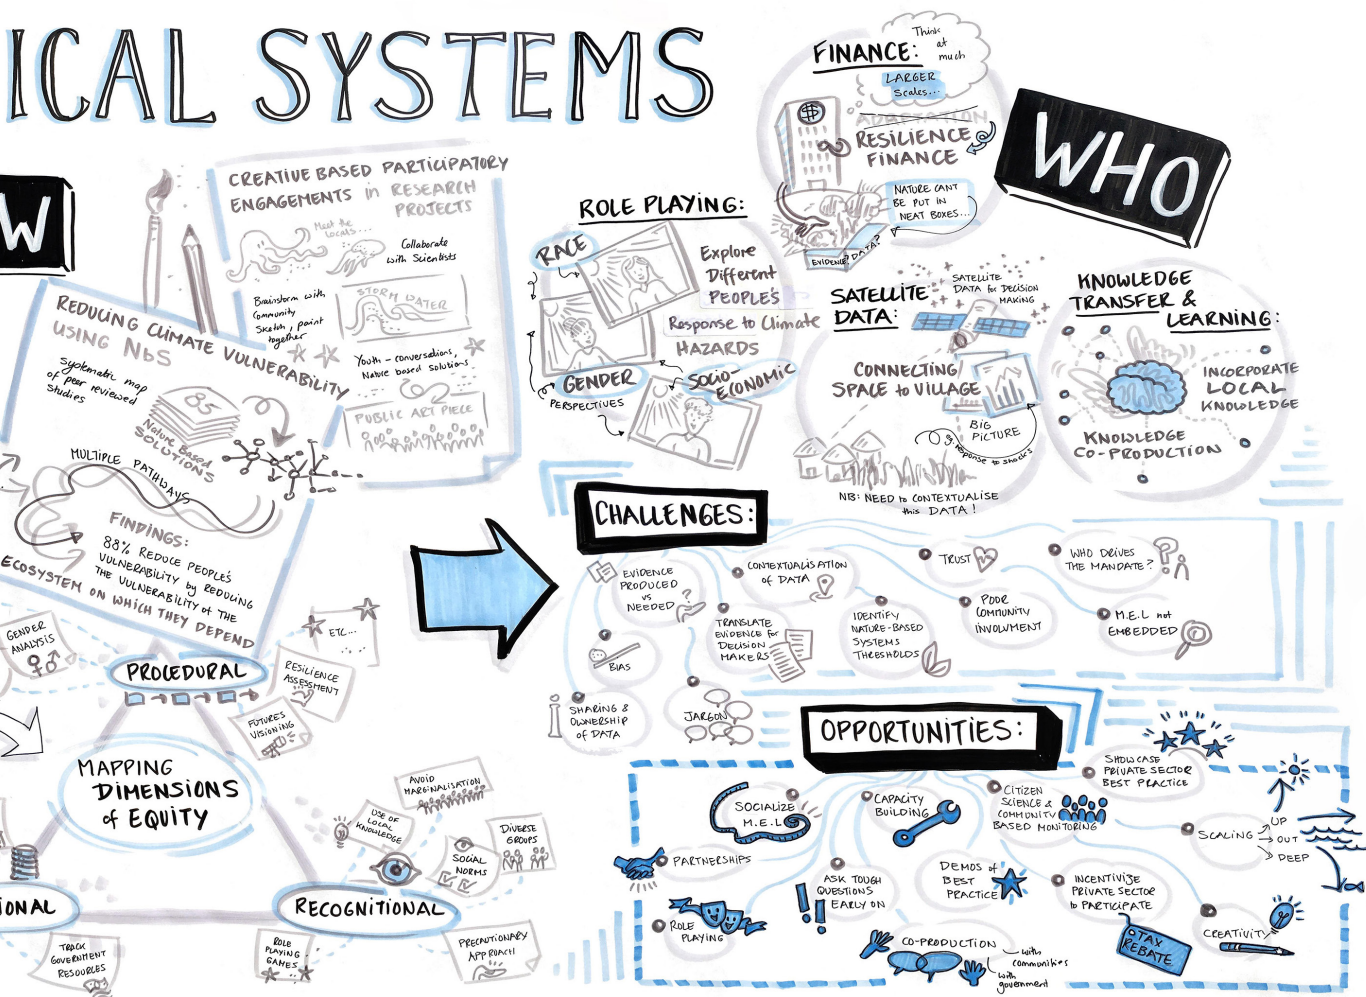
ICAL SYSTEMS

W

CREATIVE BASED PARTICIPATORY ENGAGEMENTS in RESEARCH PROJECTS

Meet the locals...

Collaborate with Scientists

Brainstorm with Community Sketch, paint together

STORM DATER

Youth - conversations, Nature based Solutions

PUBLIC ART PIECE

REDUCING CLIMATE VULNERABILITY USING NbS

systematic map of peer reviewed studies

85

Nature Based SOLUTIONS

MULTIPLE PATHWAYS

FINDINGS: 88% Reduce PEOPLES VULNERABILITY by REDUCING THE VULNERABILITY of THE ECOSYSTEM ON WHICH THEY DEPEND

GENDER ANALYSIS

ETC...

PROCEDURAL

RESILIENCE ASSESSMENT

FUTURES VISIONING

MAPPING DIMENSIONS of EQUITY

AVOID MARGINALISATION

USE OF LOCAL KNOWLEDGE

DIVERSE GROUPS

SOCIAL NORMS

ONAL

RECOGNITIONAL

TRACK GOVERNMENT RESOURCES

ROLE PLAYING GAMES

PRECAUTIONARY APPROACH

FINANCE: Think at much LARGER Scales...

RESILIENCE FINANCE

NATURE CANT BE PUT IN NEAT BOXES...

EVIDENCE? DATA?

WHO

ROLE PLAYING:

RACE

Explore Different PEOPLE'S Response to Climate HAZARDS

GENDER PERSPECTIVES

SOCIO-ECONOMIC

SATELLITE DATA:

SATELLITE DATA for DECISION MAKING

CONNECTING SPACE to VILLAGE

BIG PICTURE

response to shocks

NB: NEED to CONTEXTUALISE this DATA!

KNOWLEDGE TRANSFER & LEARNING:

INCORPORATE LOCAL KNOWLEDGE

KNOWLEDGE CO-PRODUCTION

CHALLENGES:

EVIDENCE PRODUCED vs NEEDED

CONTEXTUALISATION of DATA

TRUST

WHO DRIVES THE MANDATE?

BIAS

TRANSLATE EVIDENCE for DECISION MAKERS

IDENTIFY NATURE-BASED SYSTEMS THRESHOLDS

POOR COMMUNITY INVOLVEMENT

M.E.L not EMBEDDED

SHARING & OWNERSHIP of DATA

JARGON

OPPORTUNITIES:

SHOWCASE PRIVATE SECTOR BEST PRACTICE

SOCIALIZE M.E.L

CAPACITY BUILDING

CITIZEN SCIENCE & COMMUNITY BASED MONITORING

SCALING UP OUT DEEP

PARTNERSHIPS

ASK TOUGH QUESTIONS EARLY ON

DEMOS of BEST PRACTICE

INCENTIVIZE PRIVATE SECTOR to PARTICIPATE

ROLE PLAYING

CO-PRODUCTION with communities with government

TAX REBATE

CREATIVITY